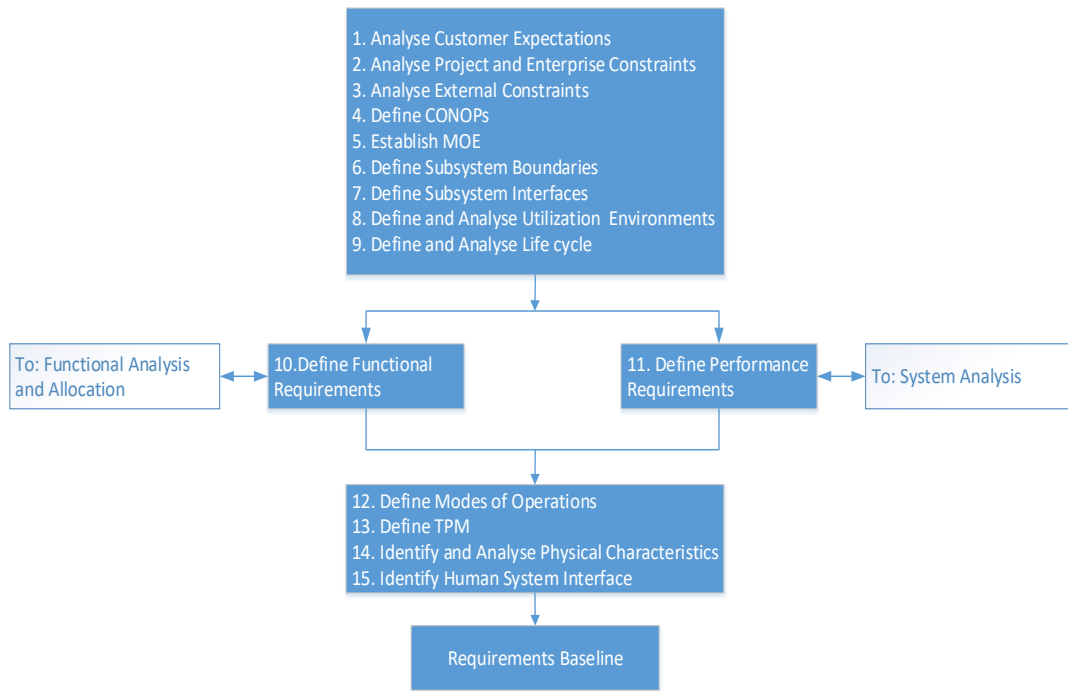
1. Analyse Customer Expectations
2. Analyse Project and Enterprise Constraints
3. Analyse External Constraints
4. Define CONOPs
5. Establish MOE
6. Define Subsystem Boundaries
7. Define Subsystem Interfaces
8. Define and Analyse Utilization Environments
9. Define and Analyse Life cycle

To: Functional Analysis and Allocation

10.Define Functional Requirements

11. Define Performance Requirements

To: System Analysis

12. Define Modes of Operations
13. Define TPM
14. Identify and Analyse Physical Characteristics
15. Identify Human System Interface

Requirements Baseline